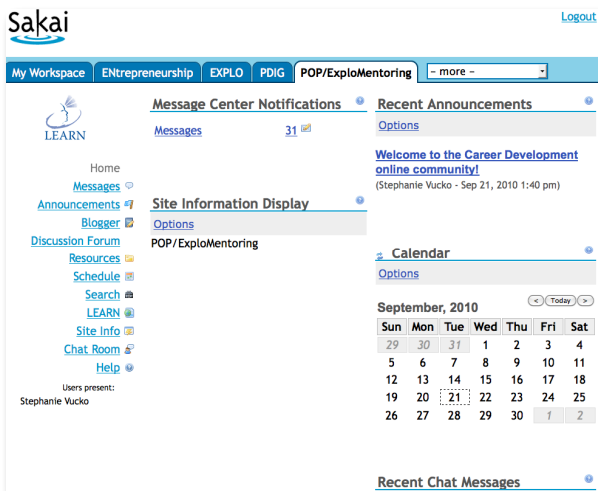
Sakai

Logout

My Workspace | ENtrepreneurship | EXPLO | PDIG | POP/ExploMentoring | - more -

LEARN

Home
Messages
Announcements
Blogger
Discussion Forum
Resources
Schedule
Search
LEARN
Site Info
Chat Room
Help

Users present:
Stephanie Vucko

Message Center Notifications

Messages 31

Site Information Display

Options

POP/ExploMentoring

Recent Announcements

Options

Welcome to the Career Development online community!
(Stephanie Vucko - Sep 21, 2010 1:40 pm)

Calendar

Options

September, 2010

< Today >

| Sun | Mon | Tue | Wed | Thu | Fri | Sat |
|---|---|---|---|---|---|---|
| 29 | 30 | 31 | 1 | 2 | 3 | 4 |
| 5 | 6 | 7 | 8 | 9 | 10 | 11 |
| 12 | 13 | 14 | 15 | 16 | 17 | 18 |
| 19 | 20 | 21 | 22 | 23 | 24 | 25 |
| 26 | 27 | 28 | 29 | 30 | 1 | 2 |

Recent Chat Messages